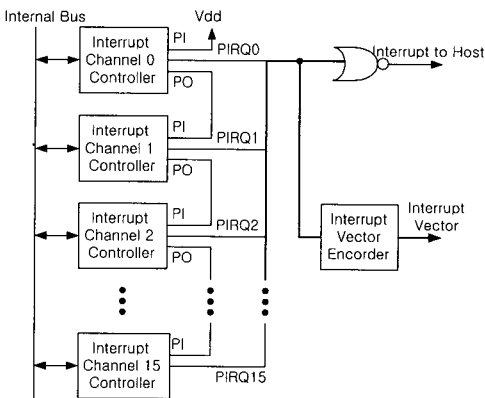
Internal Bus

Vdd

PI

PIRQ0

Interrupt Channel 0 Controller

PO

Interrupt to Host

PI

PIRQ1

Interrupt Channel 1 Controller

PO

PI

PIRQ2

Interrupt Channel 2 Controller

PO

Interrupt Vector Encorder

Interrupt Vector

PI

Interrupt Channel 15 Controller

PIRQ15